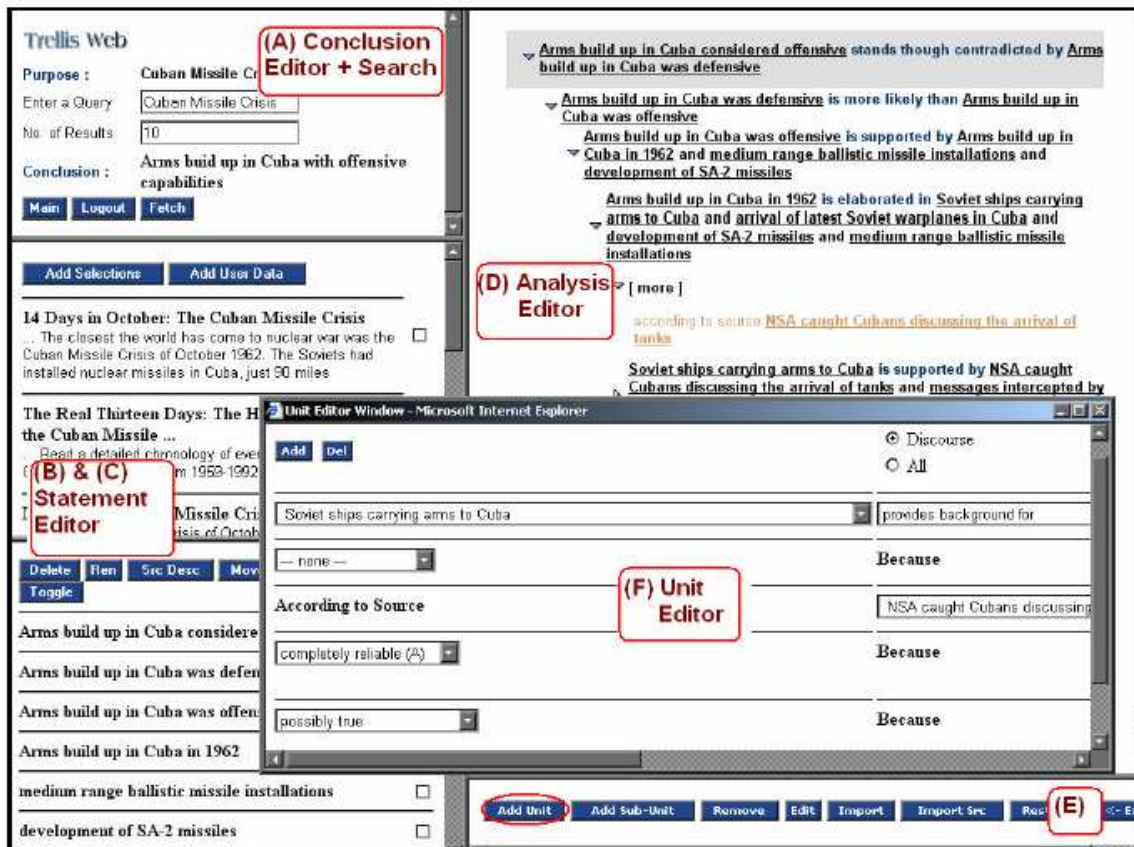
Trellis Web

(A) Conclusion Editor + Search

Purpose : Cuban Missile Cr

Enter a Query Cuban Missile Crisis

No. of Results 10

Conclusion : Arms buid up in Cuba with offensive capabilities

Main Logout Fetch

Add Selections Add User Data

14 Days in October: The Cuban Missile Crisis
... The closest the world has come to nuclear war was the Cuban Missile Crisis of October 1962. The Soviets had installed nuclear missiles in Cuba, just 90 miles

The Real Thirteen Days: The H the Cuban Missile ...
... Read a detailed chronology of eve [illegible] m 1959-1992

(B) & (C) Statement Editor

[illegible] Missile Cri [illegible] isis of Octob

Delete Ren Src Desc Mov Toggle

Arms build up in Cuba considere

Arms build up in Cuba was defen

Arms build up in Cuba was offens

Arms build up in Cuba in 1962

medium range ballistic missile installations

development of SA-2 missiles

Arms build up in Cuba considered offensive stands though contradicted by Arms build up in Cuba was defensive

Arms build up in Cuba was defensive is more likely than Arms build up in Cuba was offensive

Arms build up in Cuba was offensive is supported by Arms build up in Cuba in 1962 and medium range ballistic missile installations and development of SA-2 missiles

Arms build up in Cuba in 1962 is elaborated in Soviet ships carrying arms to Cuba and arrival of latest Soviet warplanes in Cuba and development of SA-2 missiles and medium range ballistic missile installations

(D) Analysis Editor

[ more ]

according to source NSA caught Cubans discussing the arrival of tanks

Soviet ships carrying arms to Cuba is supported by NSA caught Cubans discussing the arrival of tanks and messages intercepted by

Unit Editor Window - Microsoft Internet Explorer

Add Del

Discourse
All

Soviet ships carrying arms to Cuba

provides background for

-- none --

Because

According to Source

(F) Unit Editor

NSA caught Cubans discussing

completely reliable (A)

Because

possibly true

Because

Add Unit Add Sub-Unit Remove Edit Import Import Src Res

(E)